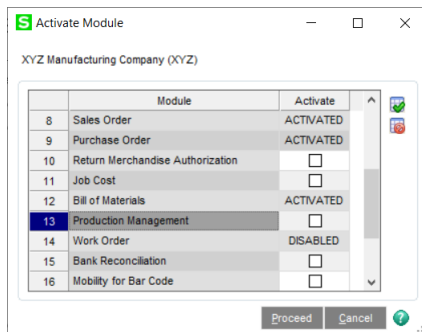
S Activate Module

XYZ Manufacturing Company (XYZ)

| | Module | Activate |
|---|---|---|
| 8 | Sales Order | ACTIVATED |
| 9 | Purchase Order | ACTIVATED |
| 10 | Return Merchandise Authorization | ☐ |
| 11 | Job Cost | ☐ |
| 12 | Bill of Materials | ACTIVATED |
| 13 | Production Management | ☐ |
| 14 | Work Order | DISABLED |
| 15 | Bank Reconciliation | ☐ |
| 16 | Mobility for Bar Code | ☐ |

Proceed Cancel ?